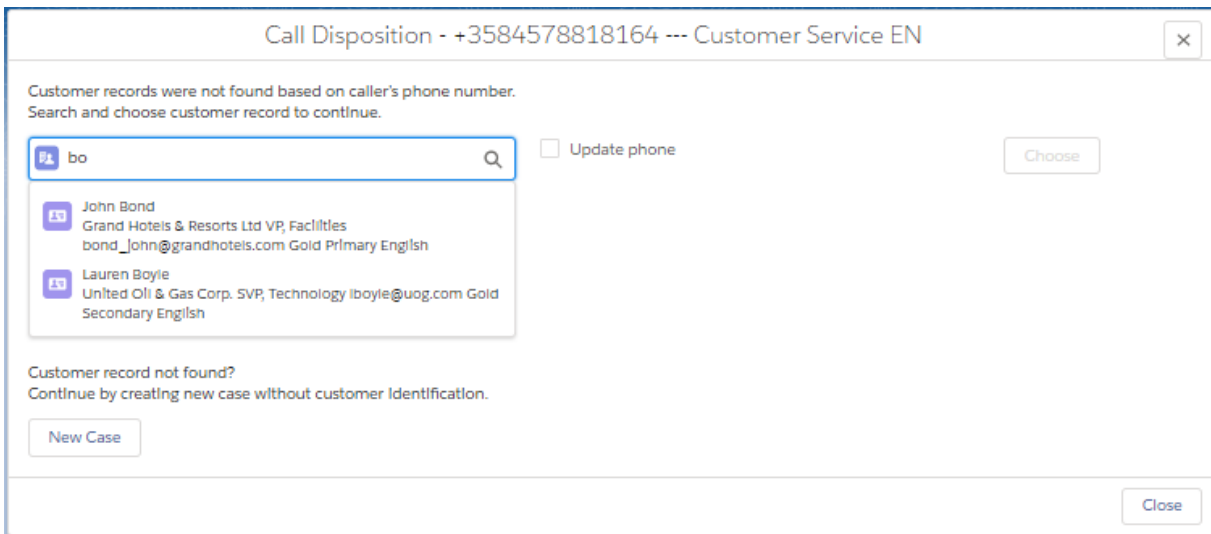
Call Disposition - +3584578818164 --- Customer Service EN

×

Customer records were not found based on caller's phone number.
Search and choose customer record to continue.

bo

Update phone

Choose

John Bond
Grand Hotels & Resorts Ltd VP, Facilities
bond_john@grandhotels.com Gold Primary English

Lauren Boyle
United Oil & Gas Corp. SVP, Technology lboyle@uog.com Gold Secondary English

Customer record not found?
Continue by creating new case without customer identification.

New Case

Close